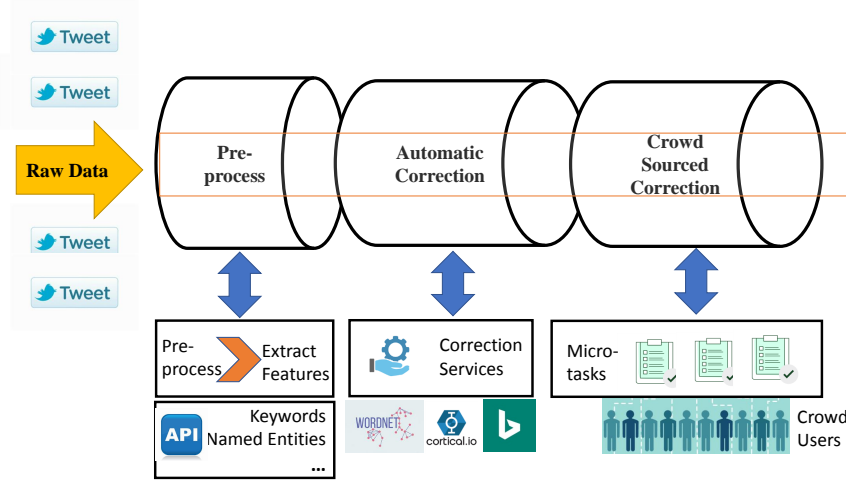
Tweet

Tweet

Raw Data

Tweet

Tweet

Pre-process

Automatic Correction

Crowd Sourced Correction

Pre-process

Extract Features

Correction Services

Micro-tasks

API

Keywords Named Entities ...

WORDNET

cortical.io

Crowd Users